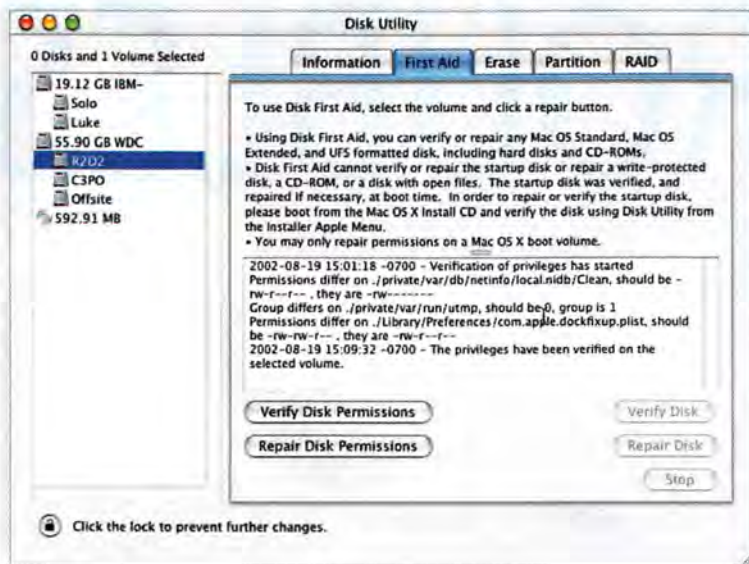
Disk Utility

0 Disks and 1 Volume Selected

19.12 GB IBM-
Solo
Luke
55.90 GB WDC
R2D2
C3PO
Offsite
592.91 MB

Information
First Aid
Erase
Partition
RAID

To use Disk First Aid, select the volume and click a repair button.

• Using Disk First Aid, you can verify or repair any Mac OS Standard, Mac OS Extended, and UFS formatted disk, including hard disks and CD-ROMs.
• Disk First Aid cannot verify or repair the startup disk or repair a write-protected disk, a CD-ROM, or a disk with open files. The startup disk was verified, and repaired if necessary, at boot time. In order to repair or verify the startup disk, please boot from the Mac OS X Install CD and verify the disk using Disk Utility from the Installer Apple Menu.
• You may only repair permissions on a Mac OS X boot volume.

2002-08-19 15:01:18 -0700 - Verification of privileges has started
Permissions differ on ./private/var/db/netinfo/local.nidb/Clean, should be -rw-r--r-- , they are -rw-------
Group differs on ./private/var/run/utmp, should be 0, group is 1
Permissions differ on ./Library/Preferences/com.apple.dockfixup.plist, should be -rw-rw-r-- , they are -rw-r--r--
2002-08-19 15:09:32 -0700 - The privileges have been verified on the selected volume.

Verify Disk Permissions
Repair Disk Permissions
Verify Disk
Repair Disk
Stop

Click the lock to prevent further changes.